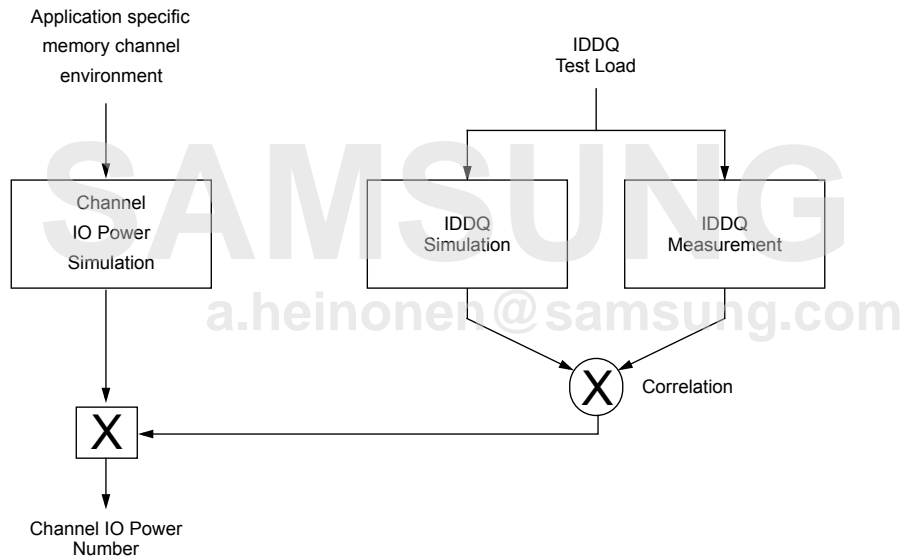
Application specific memory channel environment

IDDQ Test Load

SAMSUNG

Channel IO Power Simulation

IDDQ Simulation

IDDQ Measurement

a.heinonen@samsung.com

X

Correlation

X

Channel IO Power Number